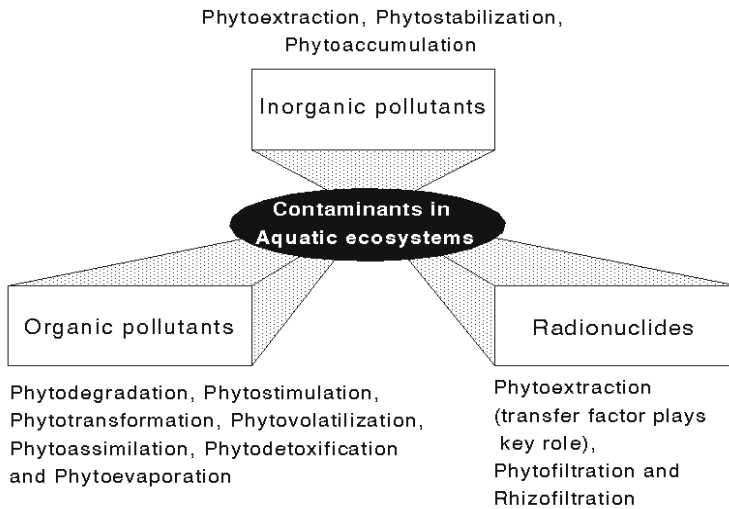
Phytoextraction, Phytostabilization, Phytoaccumulation

Inorganic pollutants

Contaminants in Aquatic ecosystems

Organic pollutants

Radionuclides

Phytodegradation, Phytostimulation, Phytotransformation, Phytovolatilization, Phytoassimilation, Phytodetoxification and Phytoevaporation

Phytoextraction (transfer factor plays key role), Phytofiltration and Rhizofiltration